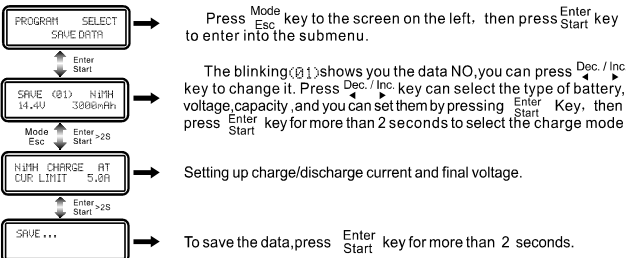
PROGRAM SELECT
SAVE DATA

Press $\frac{\text{Mode}}{\text{Esc}}$ key to the screen on the left，then press $\frac{\text{Enter}}{\text{Start}}$ key to enter into the submenu.

Enter
Start

SAVE (01) NiMH
14.4V 3000mAh

The blinking(01)shows you the data NO,you can press Dec. / Inc key to change it. Press Dec. / Inc. key can select the type of battery, voltage,capacity ,and you can set them by pressing $\frac{\text{Enter}}{\text{Start}}$ Key，then press $\frac{\text{Enter}}{\text{Start}}$ key for more than 2 seconds to select the charge mode

Mode
Esc
Enter
Start >2S

NiMH CHARGE AT
CUR LIMIT 5.0A

Setting up charge/discharge current and final voltage.

Enter
Start >2S

SAVE...

To save the data,press $\frac{\text{Enter}}{\text{Start}}$ key for more than 2 seconds.